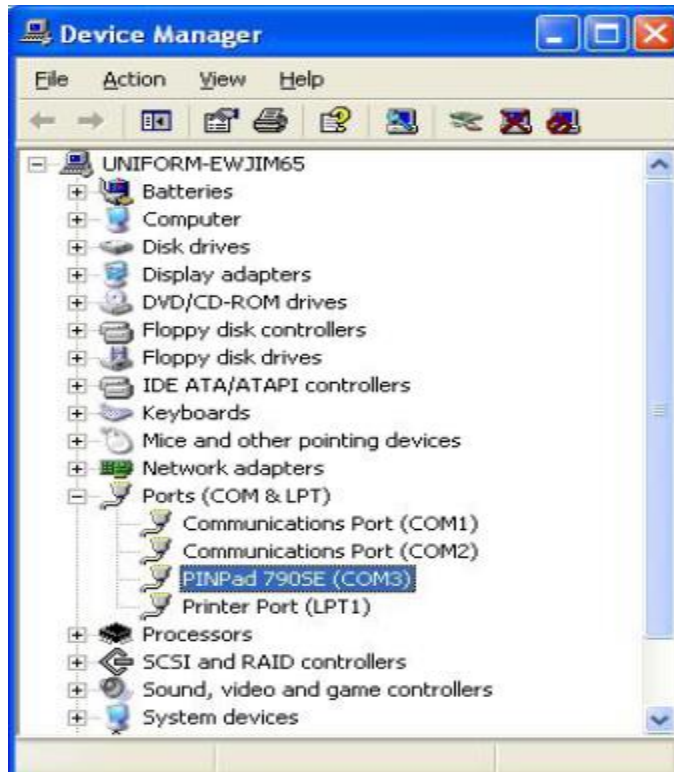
Device Manager

File Action View Help

UNIFORM-EWJIM65
Batteries
Computer
Disk drives
Display adapters
DVD/CD-ROM drives
Floppy disk controllers
Floppy disk drives
IDE ATA/ATAPI controllers
Keyboards
Mice and other pointing devices
Network adapters
Ports (COM & LPT)
Communications Port (COM1)
Communications Port (COM2)
PINPad 790SE (COM3)
Printer Port (LPT1)
Processors
SCSI and RAID controllers
Sound, video and game controllers
System devices